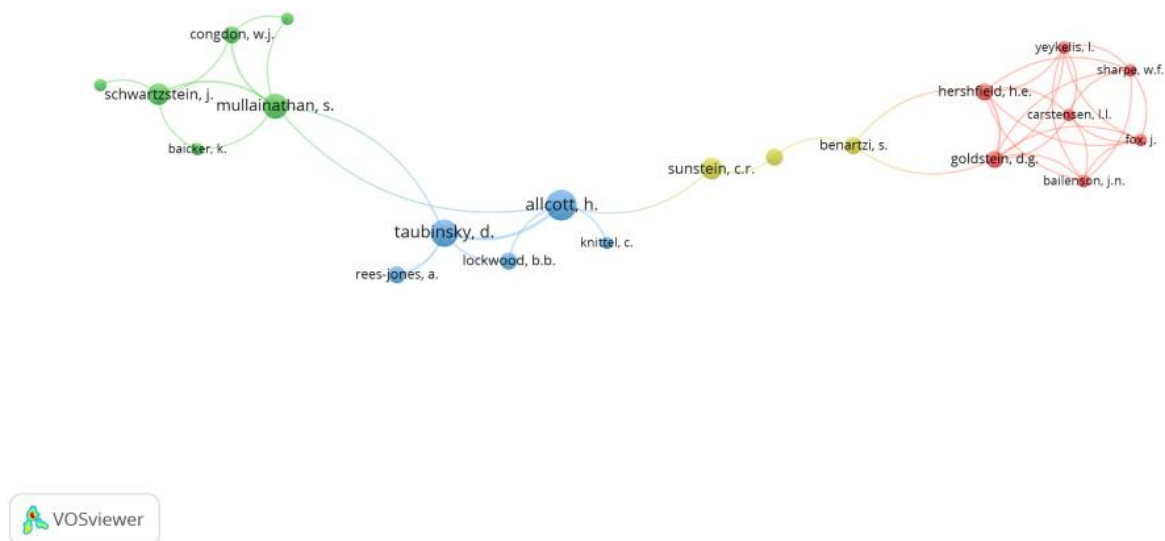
congdon, w.j.
schwartzstein, j.
mullainathan, s.
baicker, k.
yeykelis, l.
sharpe, w.f.
hershfield, h.e.
carstensen, l.l.
benartzi, s.
fox, j.
goldstein, d.g.
sunstein, c.r.
bailenson, j.n.
allcott, h.
taubinsky, d.
knittel, c.
lockwood, b.b.
rees-jones, a.
VOSviewer